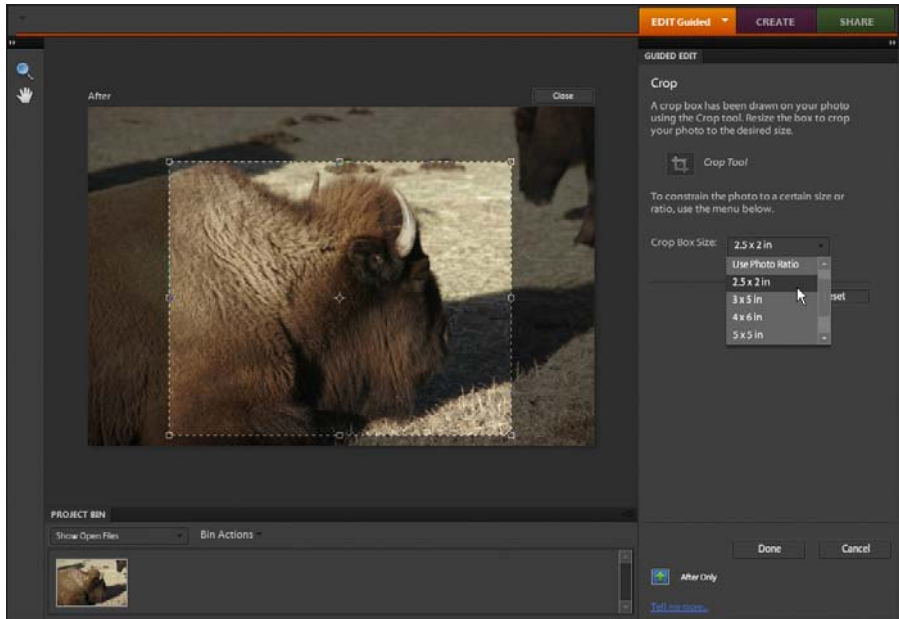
EDIT Guided
CREATE
SHARE

GUIDED EDIT

Crop

A crop box has been drawn on your photo using the Crop tool. Resize the box to crop your photo to the desired size.

Crop Tool

To constrain the photo to a certain size or ratio, use the menu below.

Crop Box Size: 2.5 x 2 in

Use Photo Ratio
2.5 x 2 in
3 x 5 in
4 x 6 in
5 x 5 in

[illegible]set

After

Close

PROJECT BIN

Show Open Files

Bin Actions

Done

Cancel

After Only

Tell me more...